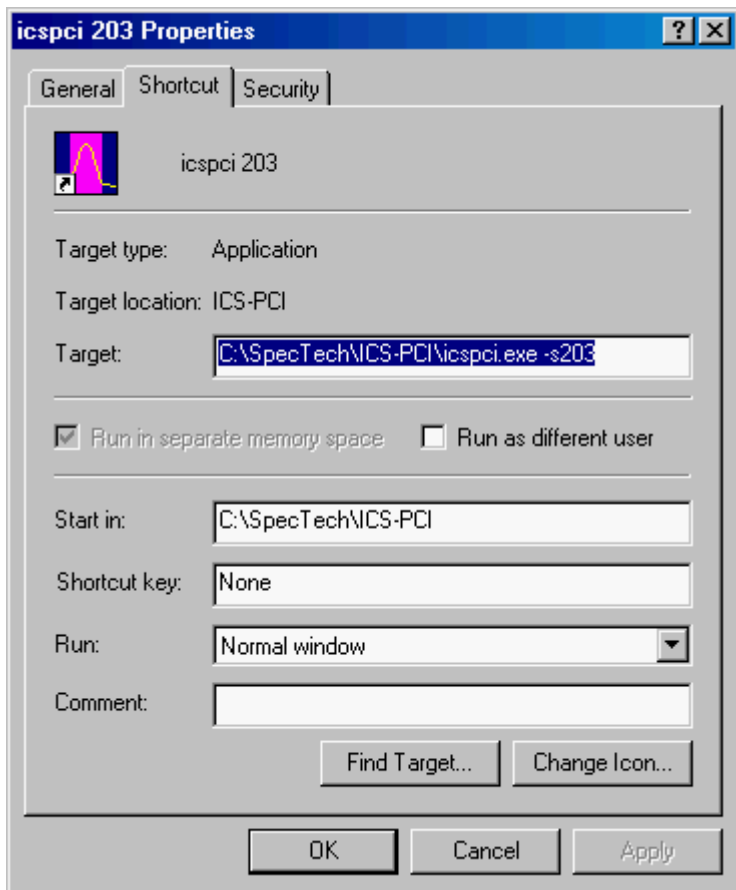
icspci 203 Properties

? X

General | Shortcut | Security

icspci 203

Target type: Application

Target location: ICS-PCI

Target: C:\SpecTech\ICS-PCI\icspci.exe -s203

Run in separate memory space

Run as different user

Start in: C:\SpecTech\ICS-PCI

Shortcut key: None

Run: Normal window

Comment:

Find Target... | Change Icon...

OK | Cancel | Apply